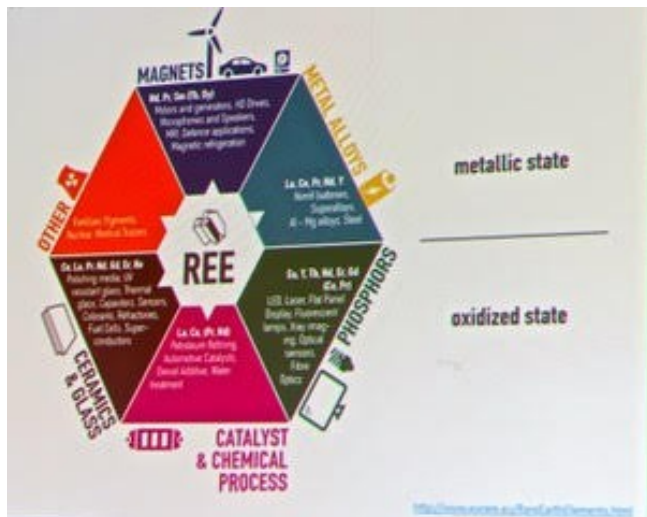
MAGNETS

Nd, Pr, Sm (Tb, Dy)
Motors and generators, HD Drives, Microphones and Speakers, MRI, Defence applications, Magnetic refrigeration

METAL ALLOYS

La, Ce, Pr, Nd, Y
Nimh batteries, Superalloys, Al – Mg alloys, Steel

PHOSPHORS

Eu, Y, Tb, Nd, Er, Gd (Ce, Pr)
LED, Laser, Flat Panel Display, Fluorescent lamps, Xray imaging, Optical sensors, Fibre Optics

CATALYST & CHEMICAL PROCESS

La, Ce, (Pr, Nd)
Petroleum Refining, Automotive Catalysts, Diesel Additive, Water treatment

CERAMICS & GLASS

Ce, La, Pr, Nd, Gd, Er, Ho
Polishing media, UV resistant glass, thermal glaze, Capacitors, Sensors, Colorants, Refractories, Fuel Cells, Superconductors

OTHER

Fertilizer, Pigments, Nuclear, Medical Tracers

REE

metallic state

oxidized state

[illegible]